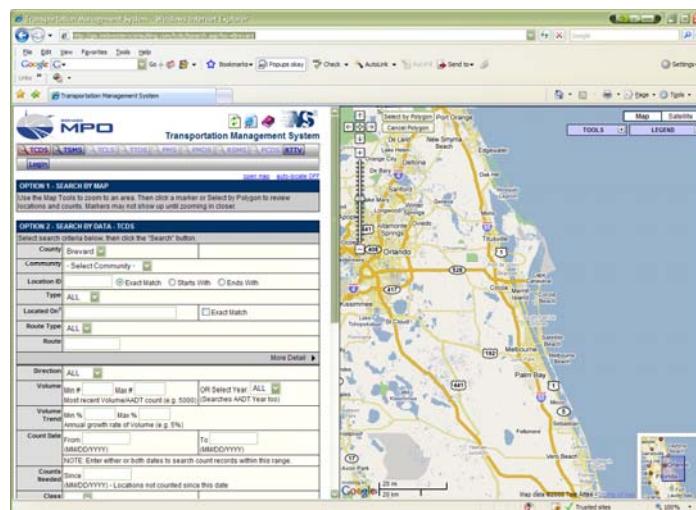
Transportation Management System - Windows Internet Explorer

File Edit View Favorites Tools Help

Google G- Go Bookmarks Popups okay Check AutoLink Send to Settings

Transportation Management System

MPO

Transportation Management System

TCDS TSMS TCIS TTIS PMS PMCIS EDMS FCDS KTTV

Login

OPTION 1 - SEARCH BY MAP

Use the Map Tools to zoom to an area. Then click a marker or Select by Polygon to review locations and counts. Markers may not show up until zooming in closer.

OPTION 2 - SEARCH BY DATA - TCDS

Select search criteria below, then click the "Search" button.

| | |
|---|---|
| County | Brevard |
| Community | - Select Community - |
| Location ID | Exact Match Starts With Ends With |
| Type | ALL |
| Located On | Exact Match |
| Route Type | ALL |
| Route | |
| | More Detail |
| Direction | ALL |
| Volume | Min # Max # Most recent Volume/AADT count (e.g. 5000) OR Select Year ALL (Searches AADT Year too) |
| Volume Trend | Min % Max % Annual growth rate of Volume (e.g. 5%) |
| Count Date | From (MM/DD/YYYY) To (MM/DD/YYYY) NOTE: Enter either or both dates to search count records within this range. |
| Counts Needed | Since (MM/DD/YYYY) - Locations not counted since this date |
| Class | |

Select by Polygon
Cancel Polygon
Port Orange
New Smyrna Beach
Edgewater
Orange City
DeLand
Deltona
Sanford
Altamonte Springs
Orlando
Titusville
Kissimmee
Cocoa
Melbourne
Palm Bay
Vero Beach
Fellsmere
Avon Park
Sebring

Map Satellite
TOOLS LEGEND

20 mi
20 km
Map data ©2008 Tele Atlas - Terms of Use

Trusted sites 100%